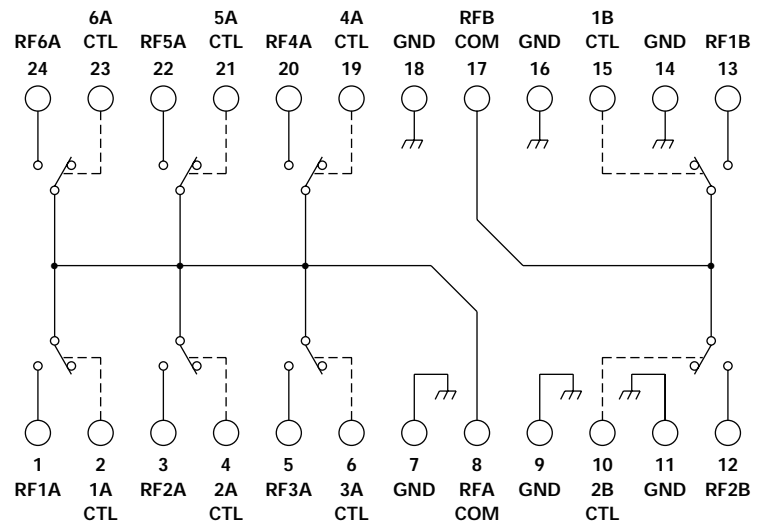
RF6A 6A CTL RF5A 5A CTL RF4A 4A CTL GND RFB COM GND 1B CTL GND RF1B

24 23 22 21 20 19 18 17 16 15 14 13

1 2 3 4 5 6 7 8 9 10 11 12

RF1A 1A CTL RF2A 2A CTL RF3A 3A CTL GND RFA COM GND 2B CTL GND RF2B